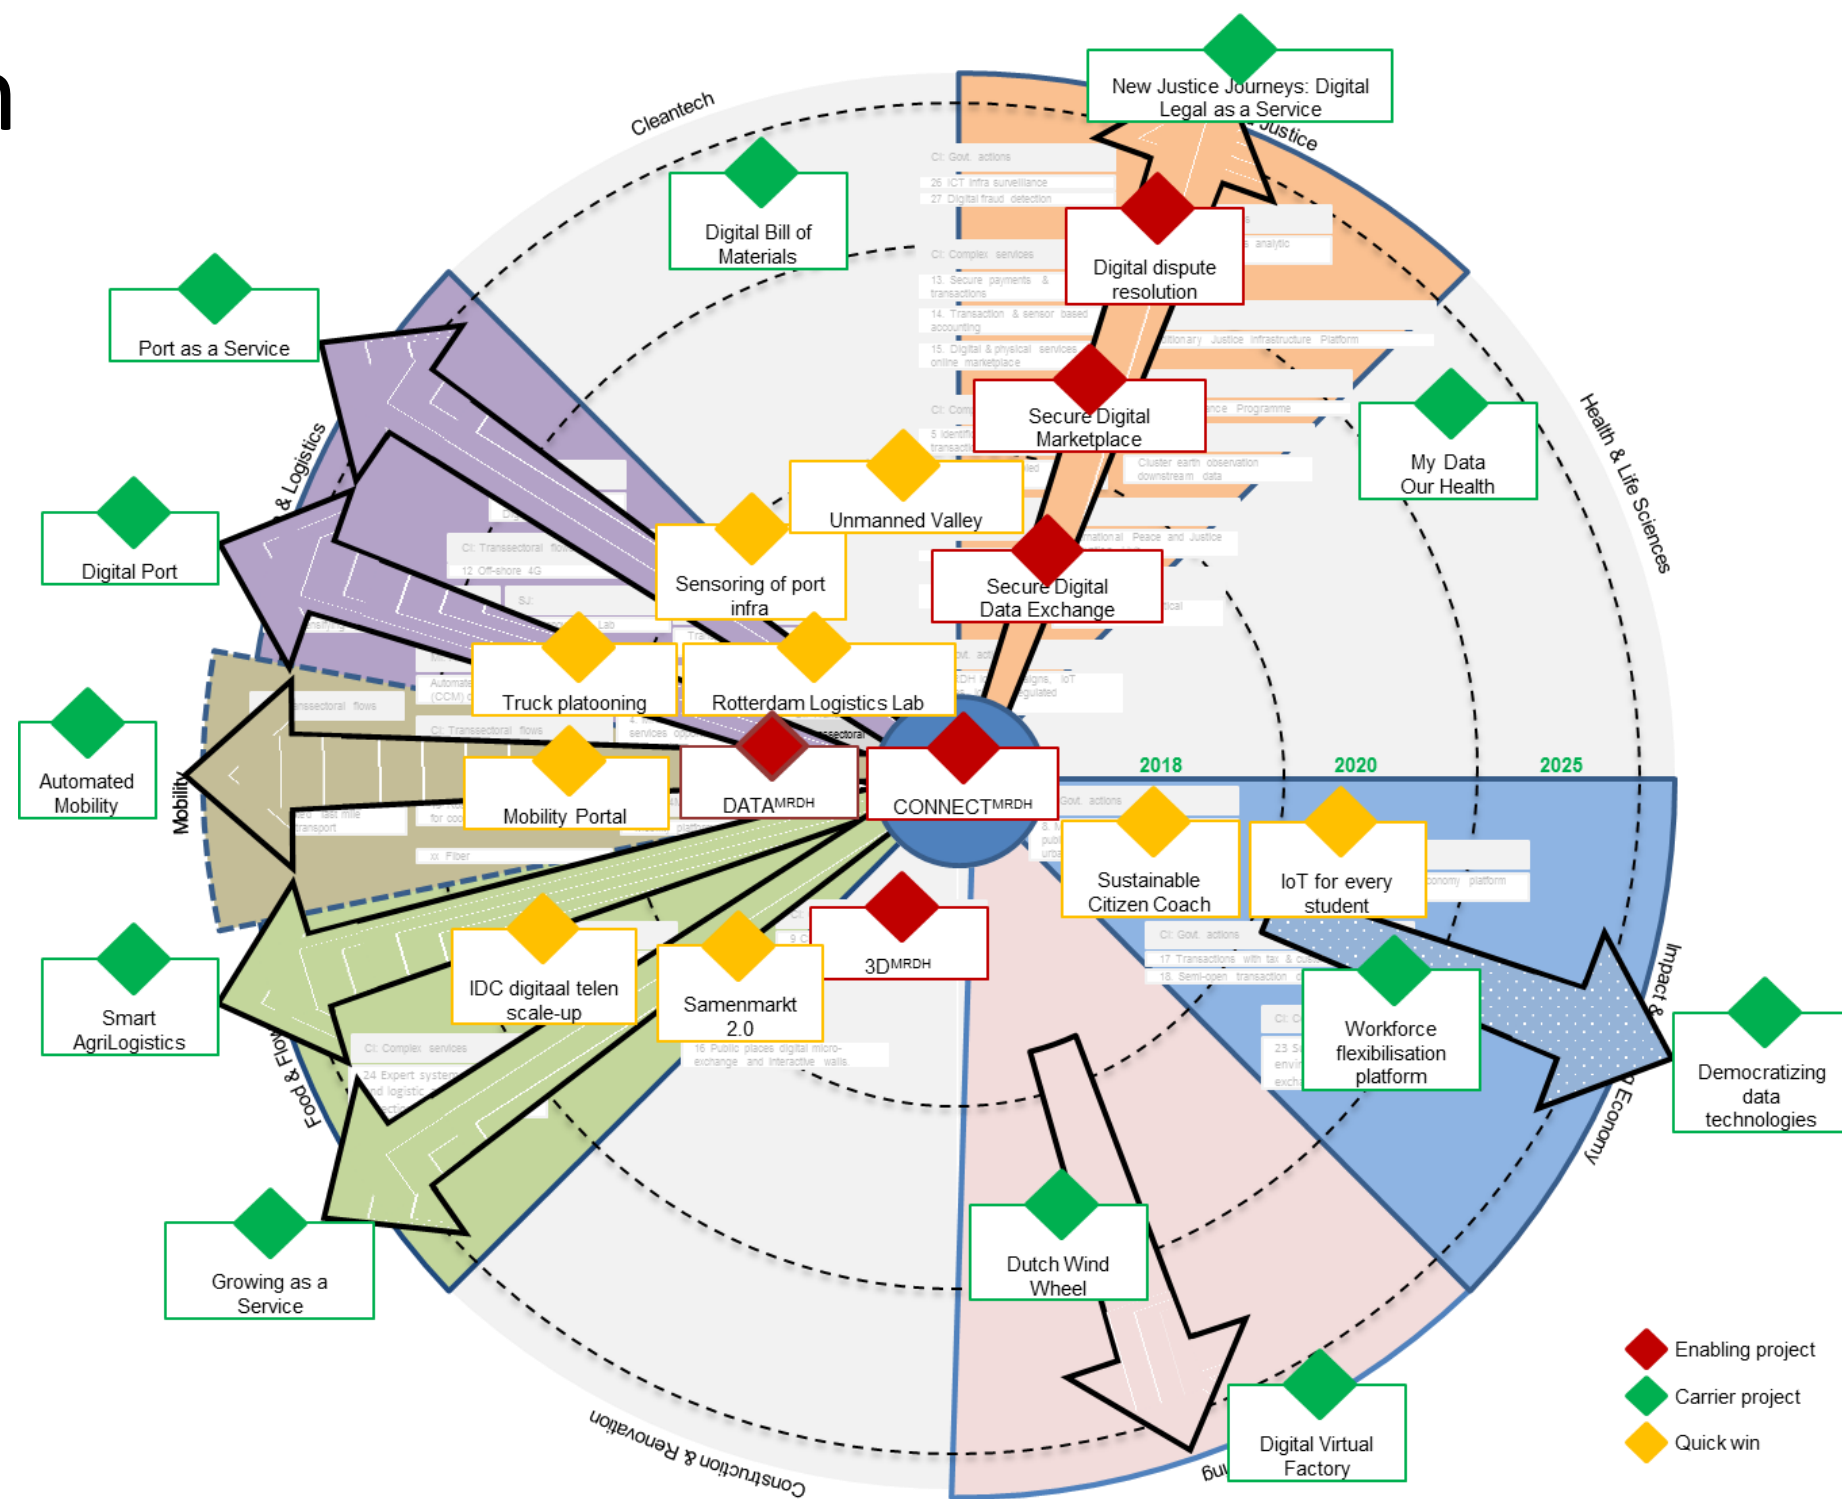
New Justice Journeys: Digital Legal as a Service

Cleantech

Justice

Digital Bill of Materials

Digital dispute resolution

Port as a Service

& Logistics

Secure Digital Marketplace

My Data Our Health

Health & Life Sciences

Unmanned Valley

Digital Port

Sensoring of port infra

Secure Digital Data Exchange

Truck platooning

Rotterdam Logistics Lab

Automated Mobility

Mobility

Mobility Portal

DATA$^{MRDH}$

CONNECT$^{MRDH}$

2018

2020

2025

Sustainable Citizen Coach

IoT for every student

3D$^{MRDH}$

Smart AgriLogistics

IDC digitaal telen scale-up

Samenmarkt 2.0

Workforce flexibilisation platform

Impact & Economy

Democratizing data technologies

Food & Flo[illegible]

Growing as a Service

Dutch Wind Wheel

Digital Virtual Factory

Construction & Renovation

Enabling project

Carrier project

Quick win